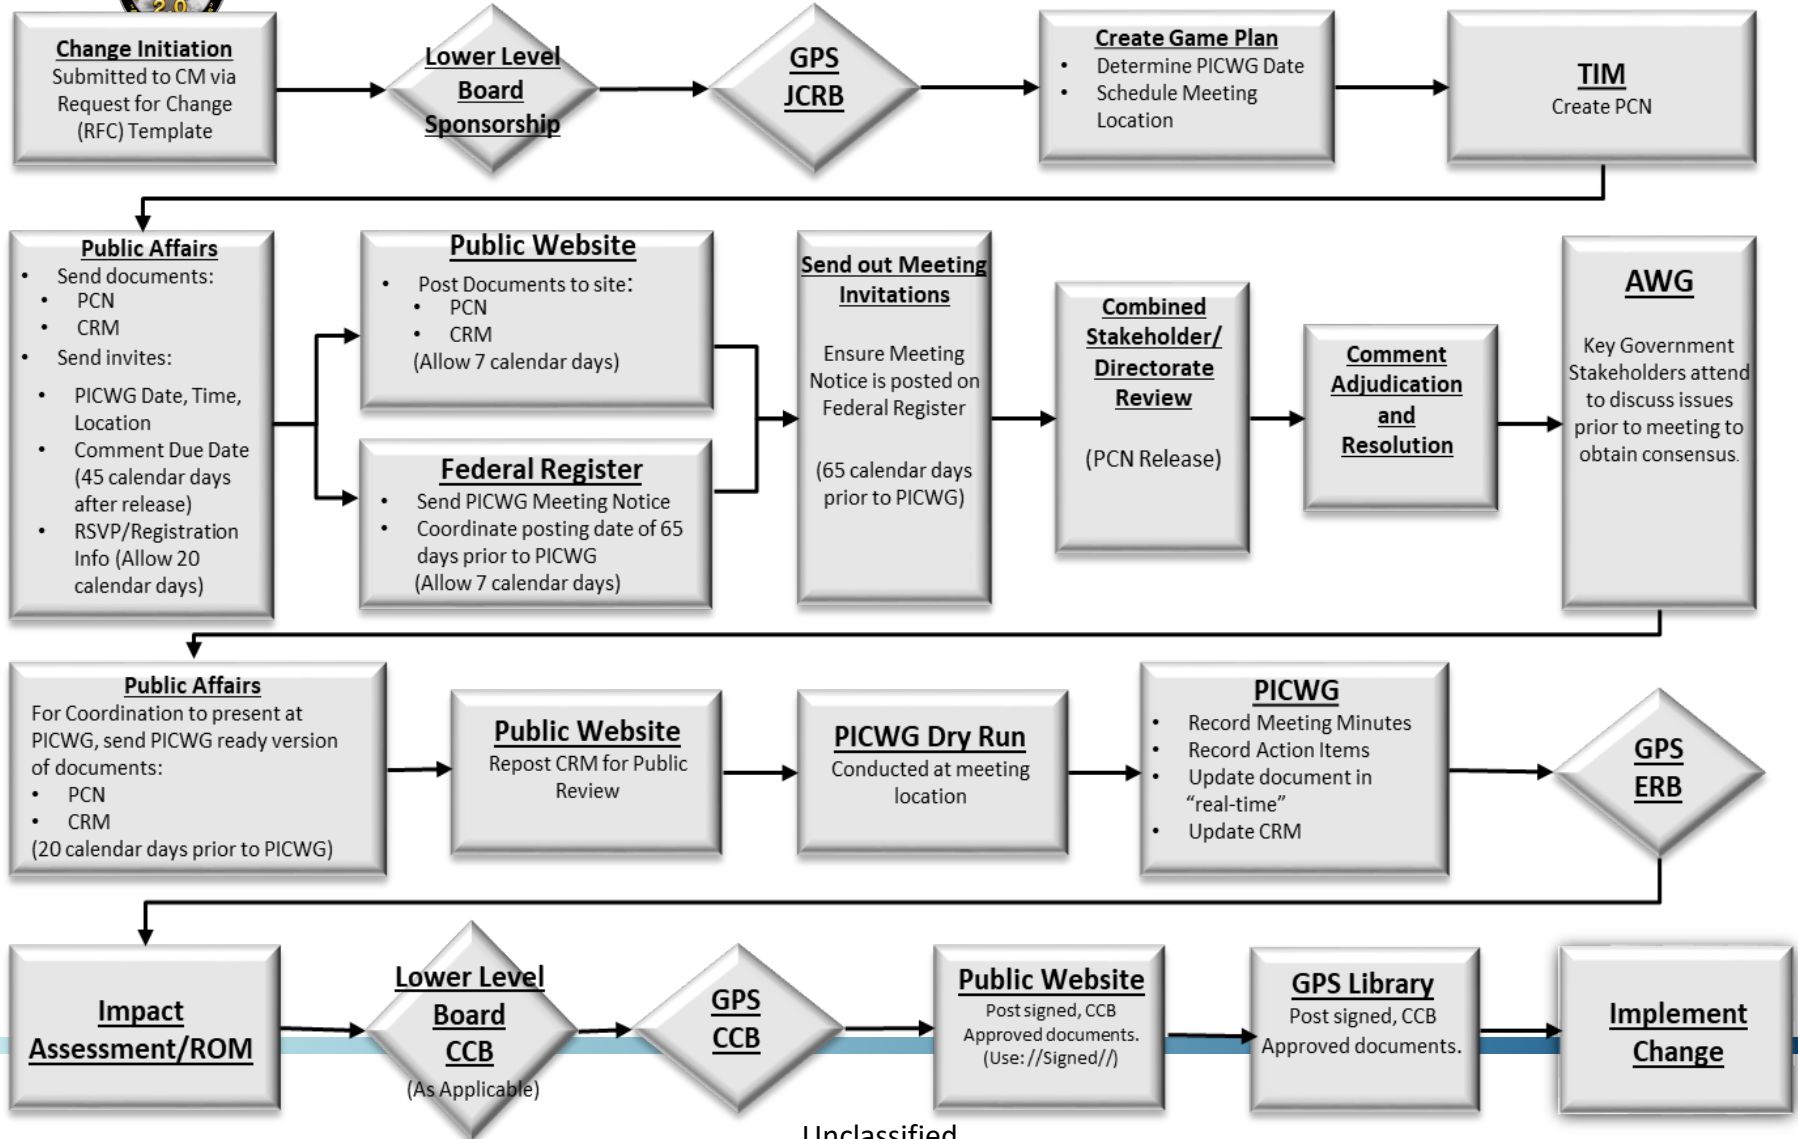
Change Initiation
Submitted to CM via Request for Change (RFC) Template

Lower Level Board Sponsorship

GPS JCRB

Create Game Plan
• Determine PICWG Date
• Schedule Meeting Location

TIM
Create PCN

Public Affairs
• Send documents:
  • PCN
  • CRM
• Send invites:
  • PICWG Date, Time, Location
  • Comment Due Date (45 calendar days after release)
  • RSVP/Registration Info (Allow 20 calendar days)

Public Website
• Post Documents to site:
  • PCN
  • CRM
(Allow 7 calendar days)

Federal Register
• Send PICWG Meeting Notice
• Coordinate posting date of 65 days prior to PICWG
(Allow 7 calendar days)

Send out Meeting Invitations
Ensure Meeting Notice is posted on Federal Register
(65 calendar days prior to PICWG)

Combined Stakeholder/ Directorate Review
(PCN Release)

Comment Adjudication and Resolution

AWG
Key Government Stakeholders attend to discuss issues prior to meeting to obtain consensus.

Public Affairs
For Coordination to present at PICWG, send PICWG ready version of documents:
• PCN
• CRM
(20 calendar days prior to PICWG)

Public Website
Repost CRM for Public Review

PICWG Dry Run
Conducted at meeting location

PICWG
• Record Meeting Minutes
• Record Action Items
• Update document in "real-time"
• Update CRM

GPS ERB

Impact Assessment/ROM

Lower Level Board CCB
(As Applicable)

GPS CCB

Public Website
Post signed, CCB Approved documents. (Use: //Signed//)

GPS Library
Post signed, CCB Approved documents.

Implement Change

Unclassified